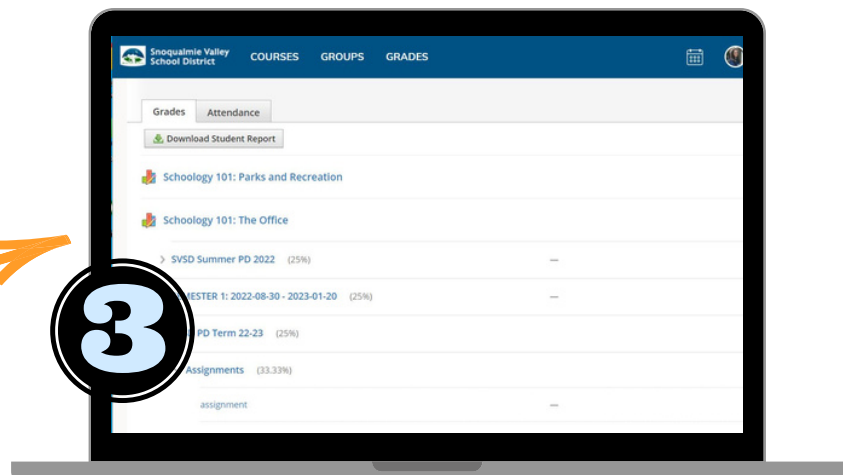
Snoqualmie Valley School District COURSES GROUPS GRADES

Grades Attendance

Download Student Report

Schoology 101: Parks and Recreation

Schoology 101: The Office

SVSD Summer PD 2022 (25%) —

3

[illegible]MESTER 1: 2022-08-30 - 2023-01-20 (25%) —

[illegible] PD Term 22-23 (25%)

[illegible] Assignments (33.33%)

assignment —